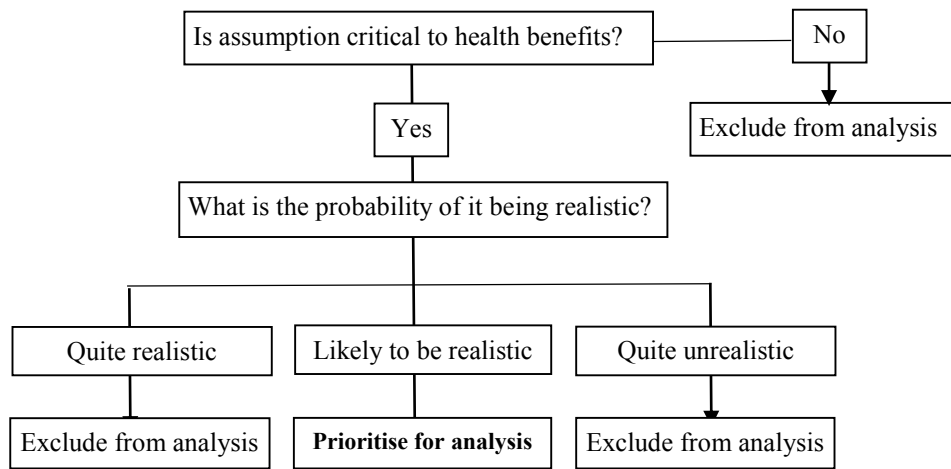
Is assumption critical to health benefits?

No

Exclude from analysis

Yes

What is the probability of it being realistic?

Quite realistic

Likely to be realistic

Quite unrealistic

Exclude from analysis

**Prioritise for analysis**

Exclude from analysis